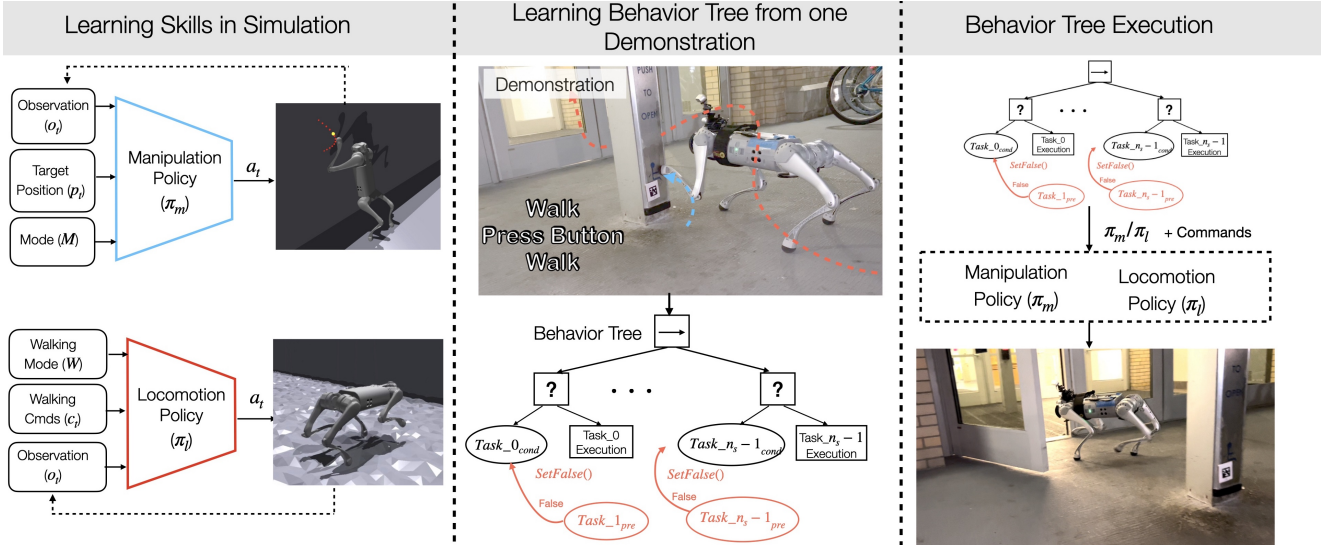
Learning Skills in Simulation

Observation ($o_t$)

Target Position ($p_t$)

Mode ($M$)

Manipulation Policy ($\pi_m$)

$a_t$

Walking Mode ($W$)

Walking Cmds ($c_t$)

Observation ($o_t$)

Locomotion Policy ($\pi_l$)

$a_t$

Learning Behavior Tree from one Demonstration

Demonstration

PUSH TO OPEN

Walk
Press Button
Walk

Behavior Tree $\rightarrow$

?

. . .

?

$Task\_0_{cond}$

Task_0 Execution

$Task\_n_s - 1_{cond}$

Task_$n_s$ − 1 Execution

$SetFalse()$

False

$Task\_1_{pre}$

$SetFalse()$

False

$Task\_n_s - 1_{pre}$

Behavior Tree Execution

$\rightarrow$

?

. . .

?

$Task\_0_{cond}$

Task_0 Execution

$Task\_n_s - 1_{cond}$

Task_$n_s$ − 1 Execution

$SetFalse()$

False

$Task\_1_{pre}$

$SetFalse()$

$Task\_n_s - 1_{pre}$

$\pi_m / \pi_l$ + Commands

Manipulation Policy ($\pi_m$)

Locomotion Policy ($\pi_l$)

TO OPEN